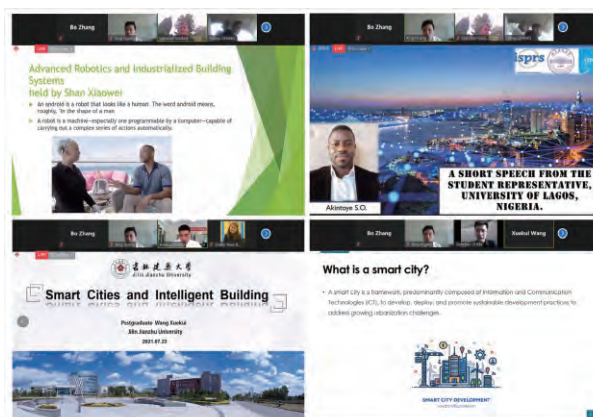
Bo Zhang

Advanced Robotics and Industrialized Building Systems
held by Shan Xiaowei

An android is a robot that looks like a human. The word android means, roughly, "in the shape of a man."

A robot is a machine—especially one programmable by a computer—capable of carrying out a complex series of actions automatically.

Bo Zhang

isprs

Akintoye S.O.

A SHORT SPEECH FROM THE STUDENT REPRESENTATIVE, UNIVERSITY OF LAGOS, NIGERIA.

Bo Zhang

吉林建筑大学
Jilin Jianzhu University

Smart Cities and Intelligent Building

Postgraduate Wang Xuekui
Jilin Jianzhu University
2021.07.23

Bo Zhang

Xuekui Wang

What is a smart city?

A smart city is a framework, predominantly composed of Information and Communication Technologies (ICT), to develop, deploy, and promote sustainable development practices to address growing urbanization challenges.

SMART CITY DEVELOPMENT